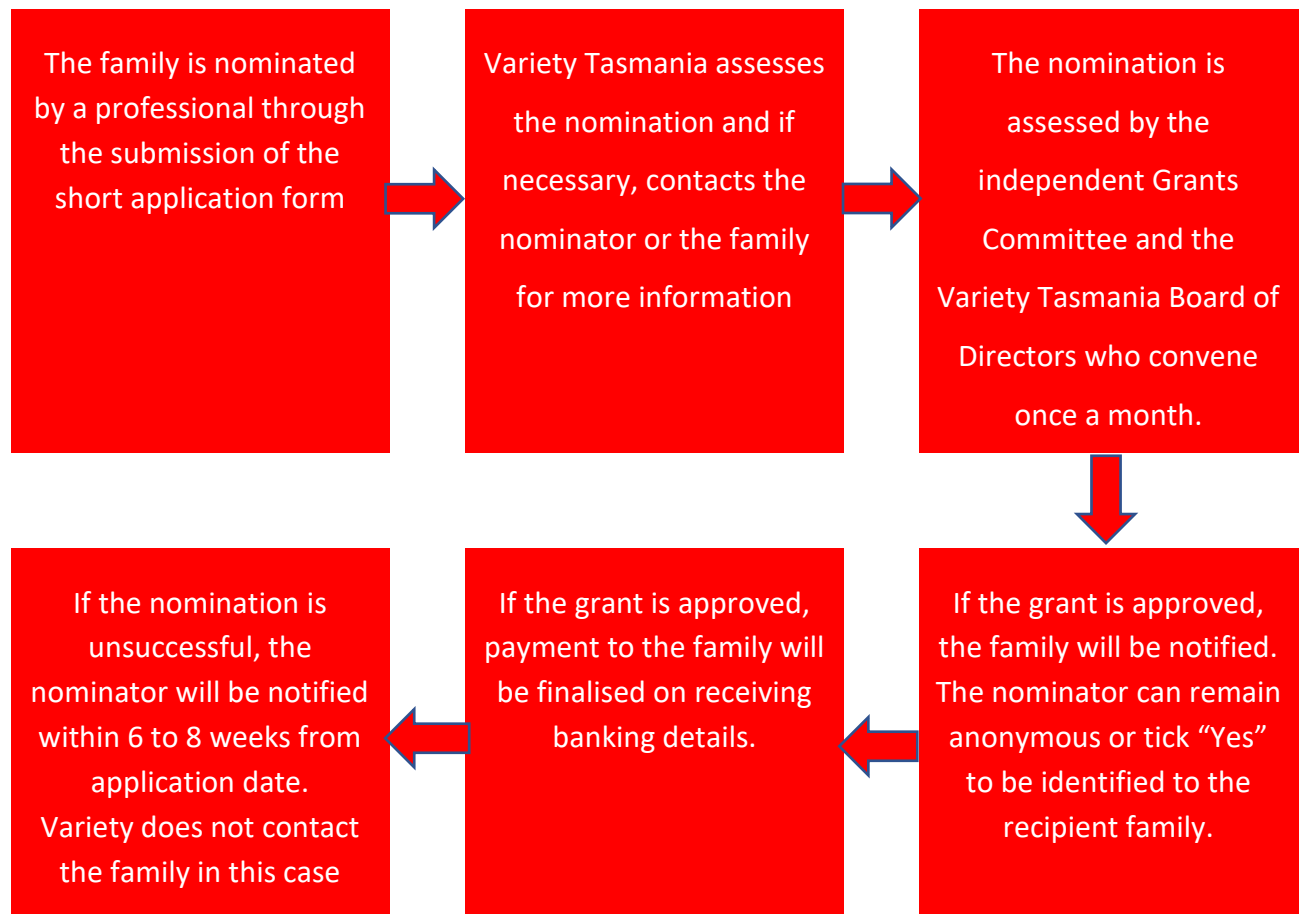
The family is nominated by a professional through the submission of the short application form

Variety Tasmania assesses the nomination and if necessary, contacts the nominator or the family for more information

The nomination is assessed by the independent Grants Committee and the Variety Tasmania Board of Directors who convene once a month.

If the grant is approved, the family will be notified. The nominator can remain anonymous or tick "Yes" to be identified to the recipient family.

If the grant is approved, payment to the family will be finalised on receiving banking details.

If the nomination is unsuccessful, the nominator will be notified within 6 to 8 weeks from application date. Variety does not contact the family in this case